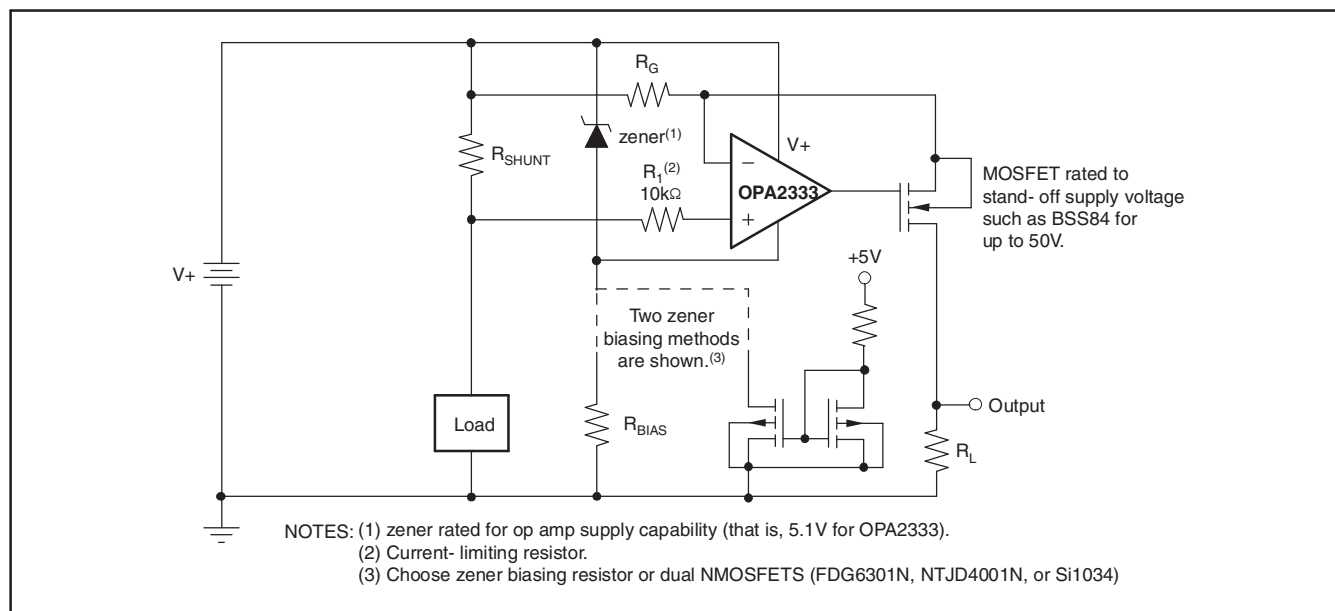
$R_G$

zener$^{(1)}$

V+

$R_{SHUNT}$

$R_1^{(2)}$
10kΩ

−

+

OPA2333

MOSFET rated to stand- off supply voltage such as BSS84 for up to 50V.

V+

+5V

Two zener biasing methods are shown.$^{(3)}$

Output

Load

$R_{BIAS}$

$R_L$

NOTES: (1) zener rated for op amp supply capability (that is, 5.1V for OPA2333).
(2) Current- limiting resistor.
(3) Choose zener biasing resistor or dual NMOSFETS (FDG6301N, NTJD4001N, or Si1034)